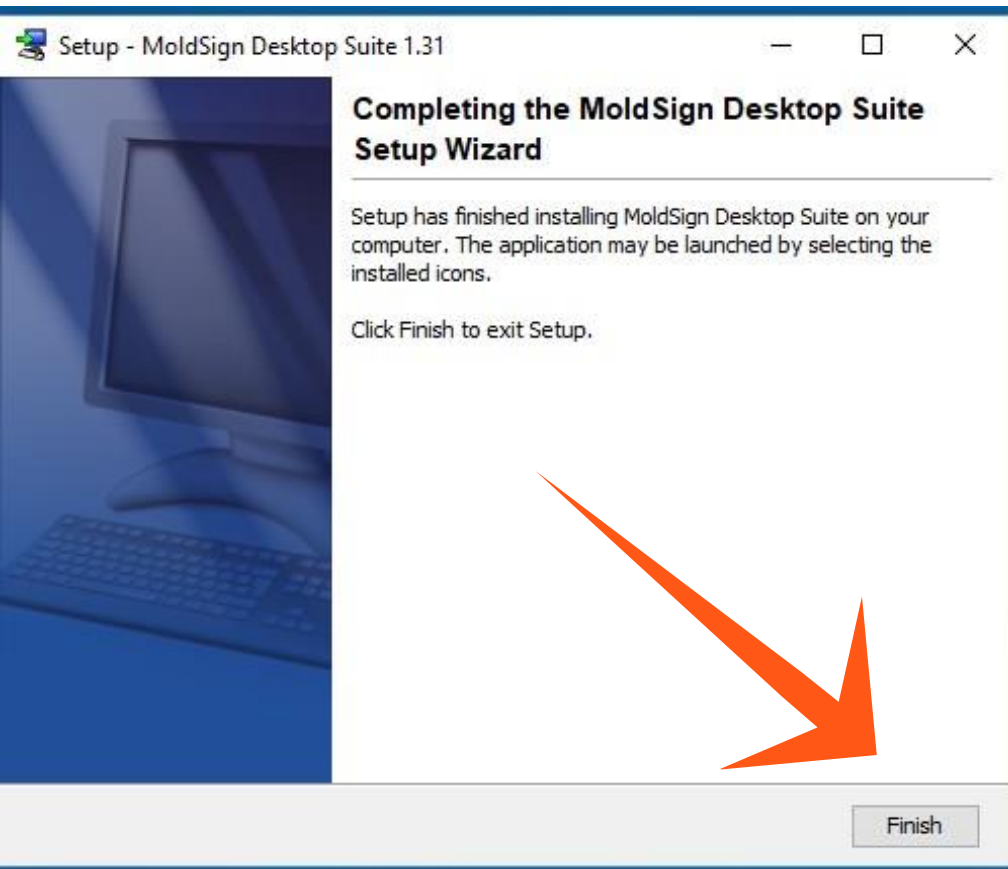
Setup - MoldSign Desktop Suite 1.31

Completing the MoldSign Desktop Suite Setup Wizard

Setup has finished installing MoldSign Desktop Suite on your computer. The application may be launched by selecting the installed icons.

Click Finish to exit Setup.

Finish